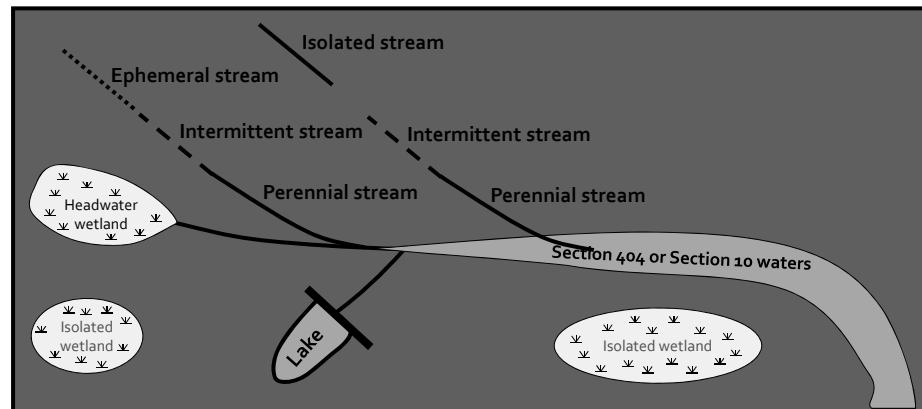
Isolated stream

Ephemeral stream

Intermittent stream

Intermittent stream

Headwater wetland

Perennial stream

Perennial stream

Section 404 or Section 10 waters

Isolated wetland

Lake

Isolated wetland